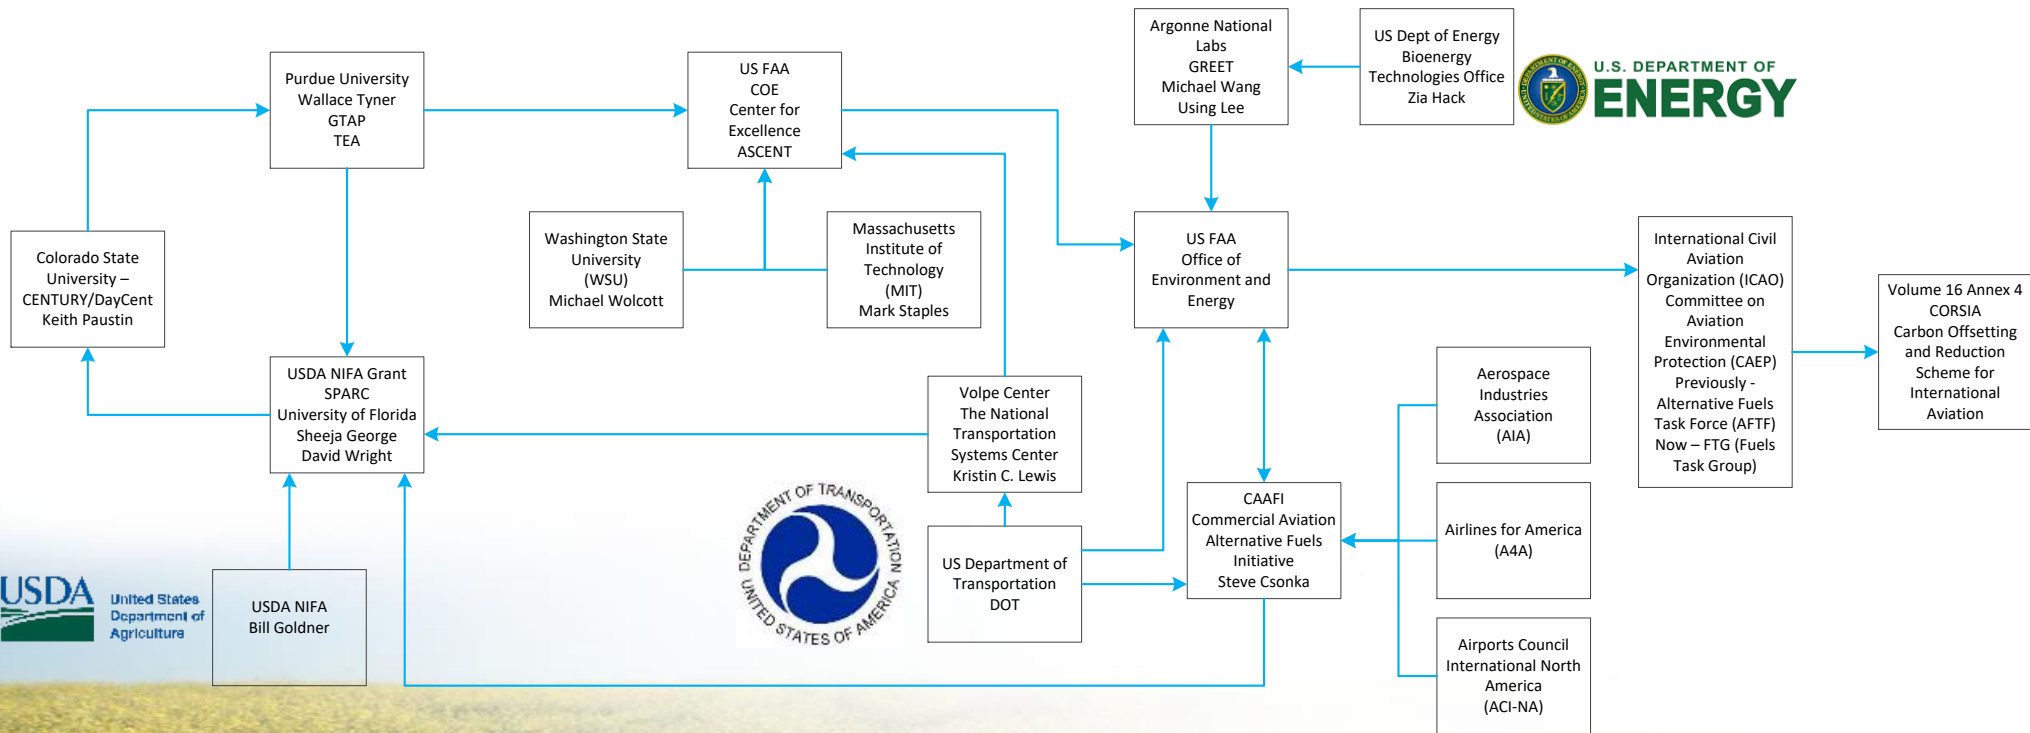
Argonne National Labs
GREET
Michael Wang
Using Lee

US Dept of Energy
Bioenergy
Technologies Office
Zia Hack

U.S. DEPARTMENT OF ENERGY

Purdue University
Wallace Tyner
GTAP
TEA

US FAA
COE
Center for Excellence
ASCENT

Colorado State University – CENTURY/DayCent
Keith Paustin

Washington State University
(WSU)
Michael Wolcott

Massachusetts Institute of Technology
(MIT)
Mark Staples

US FAA
Office of Environment and Energy

International Civil Aviation Organization (ICAO) Committee on Aviation Environmental Protection (CAEP)
Previously - Alternative Fuels Task Force (AFTF)
Now – FTG (Fuels Task Group)

Volume 16 Annex 4
CORSIA
Carbon Offsetting and Reduction Scheme for International Aviation

USDA NIFA Grant
SPARC
University of Florida
Sheeja George
David Wright

Volpe Center
The National Transportation Systems Center
Kristin C. Lewis

Aerospace Industries Association
(AIA)

CAAFI
Commercial Aviation Alternative Fuels Initiative
Steve Csonka

Airlines for America
(A4A)

DEPARTMENT OF TRANSPORTATION
UNITED STATES OF AMERICA

US Department of Transportation
DOT

USDA
United States Department of Agriculture

USDA NIFA
Bill Goldner

Airports Council International North America
(ACI-NA)